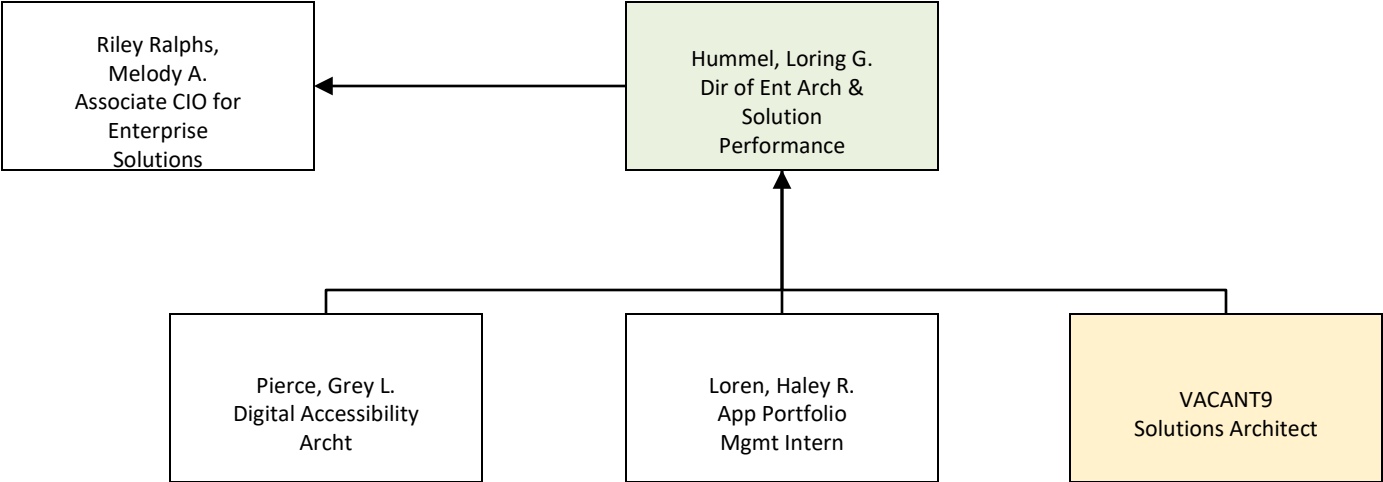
Riley Ralphs, Melody A. Associate CIO for Enterprise Solutions

Hummel, Loring G. Dir of Ent Arch & Solution Performance

Pierce, Grey L. Digital Accessibility Archt

Loren, Haley R. App Portfolio Mgmt Intern

VACANT9 Solutions Architect